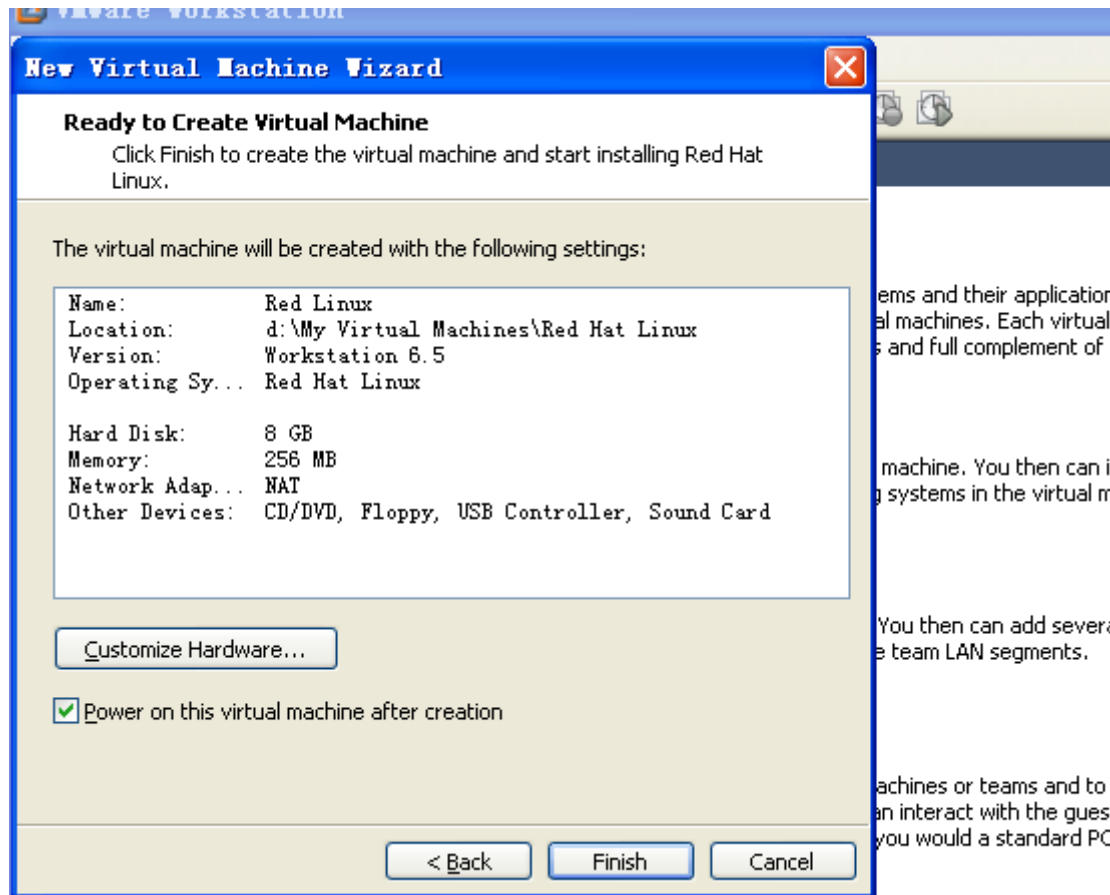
VMware Workstation

New Virtual Machine Wizard

Ready to Create Virtual Machine
Click Finish to create the virtual machine and start installing Red Hat Linux.

The virtual machine will be created with the following settings:

Name: Red Linux
Location: d:\My Virtual Machines\Red Hat Linux
Version: Workstation 6.5
Operating Sy... Red Hat Linux

Hard Disk: 8 GB
Memory: 256 MB
Network Adap... NAT
Other Devices: CD/DVD, Floppy, USB Controller, Sound Card

Customize Hardware...

Power on this virtual machine after creation

< Back Finish Cancel

ems and their application
l machines. Each virtual
and full complement of

machine. You then can i
systems in the virtual m

You then can add severa
e team LAN segments.

achines or teams and to
n interact with the gues
you would a standard PC